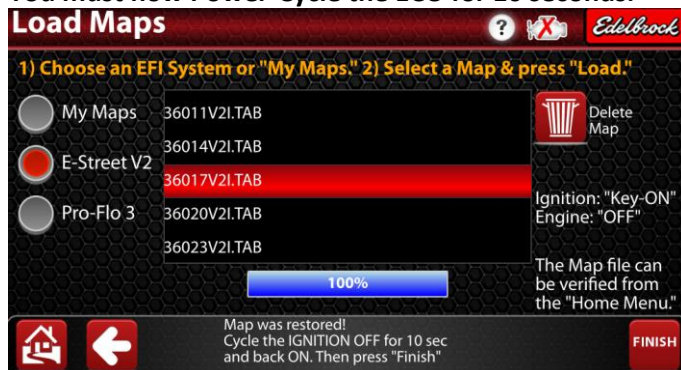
You must now Power Cycle the ECU for 10 seconds.

Load Maps

Edelbrock

1) Choose an EFI System or "My Maps." 2) Select a Map & press "Load."

My Maps

E-Street V2

Pro-Flo 3

36011V2I.TAB

36014V2I.TAB

36017V2I.TAB

36020V2I.TAB

36023V2I.TAB

Delete Map

Ignition: "Key-ON"
Engine: "OFF"

The Map file can be verified from the "Home Menu."

100%

Map was restored!
Cycle the IGNITION OFF for 10 sec and back ON. Then press "Finish"

FINISH